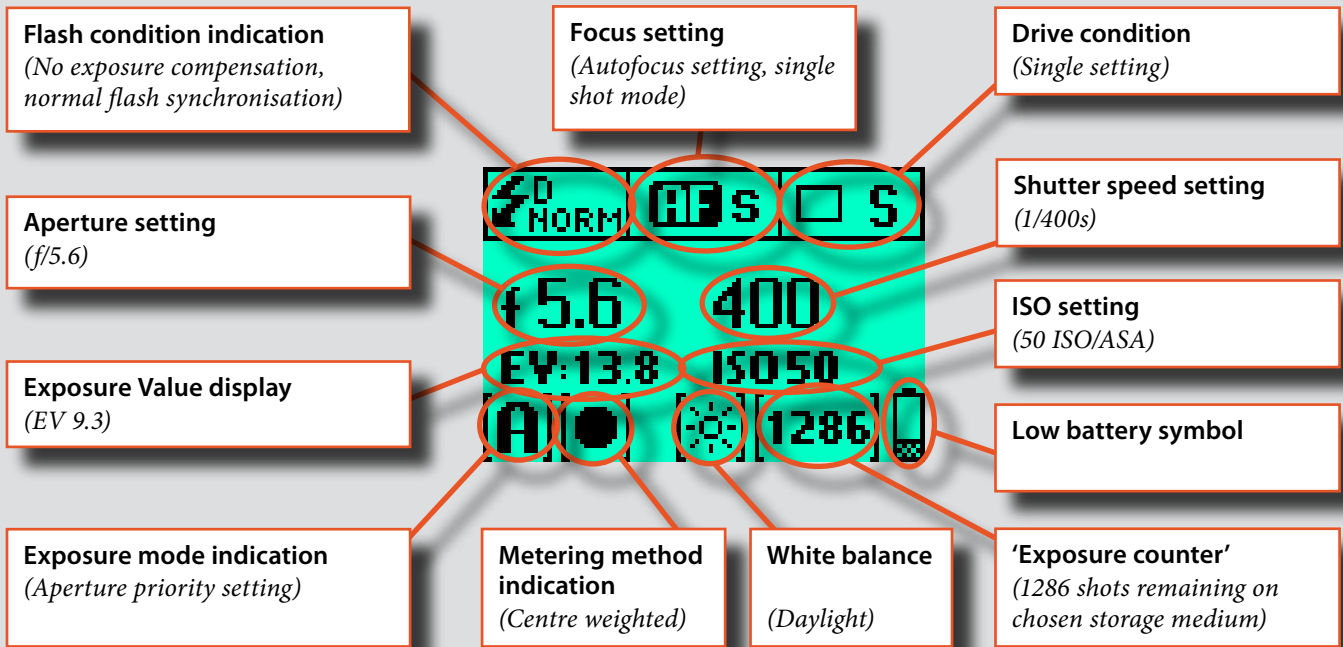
Flash condition indication
(No exposure compensation, normal flash synchronisation)

Focus setting
(Autofocus setting, single shot mode)

Drive condition
(Single setting)

0
NORM

AF S

S

Aperture setting
(f/5.6)

Shutter speed setting
(1/400s)

f 5.6

400

ISO setting
(50 ISO/ASA)

EV:13.8

ISO 50

Exposure Value display
(EV 9.3)

A

1286

Low battery symbol

Exposure mode indication
(Aperture priority setting)

Metering method indication
(Centre weighted)

White balance
(Daylight)

'Exposure counter'
(1286 shots remaining on chosen storage medium)